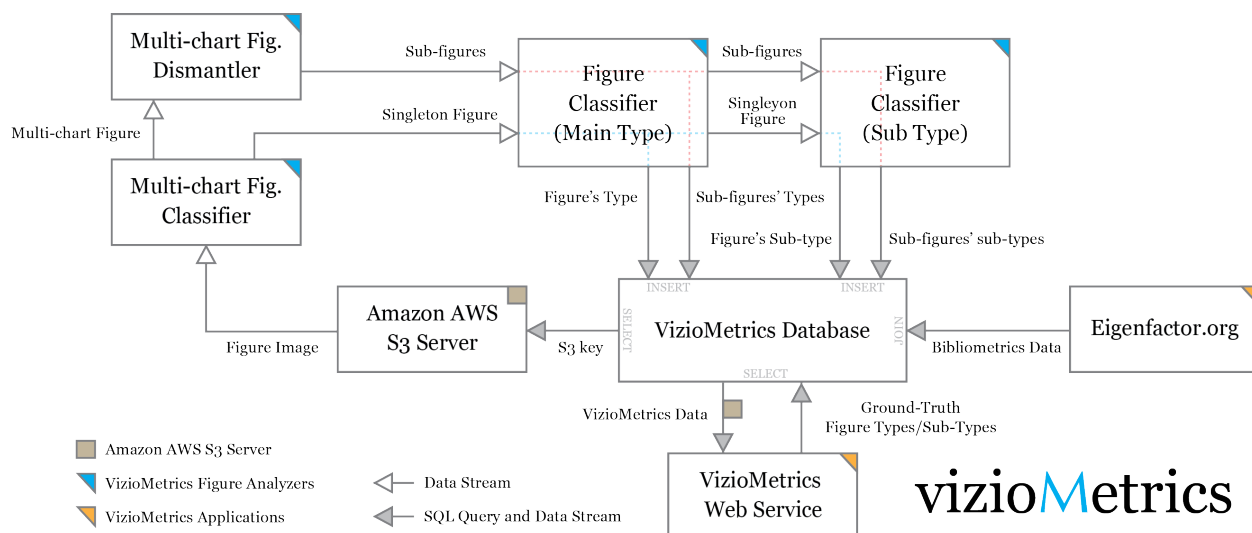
Multi-chart Fig. Dismantler

Sub-figures

Figure Classifier (Main Type)

Sub-figures

Figure Classifier (Sub Type)

Multi-chart Figure

Singleton Figure

Singleyon Figure

Multi-chart Fig. Classifier

Figure's Type

Sub-figures' Types

Figure's Sub-type

Sub-figures' sub-types

INSERT

INSERT

Amazon AWS S3 Server

SELECT

VizioMetrics Database

JOIN

Eigenfactor.org

Figure Image

S3 key

Bibliometrics Data

SELECT

VizioMetrics Data

Ground-Truth Figure Types/Sub-Types

Amazon AWS S3 Server

VizioMetrics Figure Analyzers

VizioMetrics Applications

Data Stream

SQL Query and Data Stream

VizioMetrics Web Service

vizioMetrics